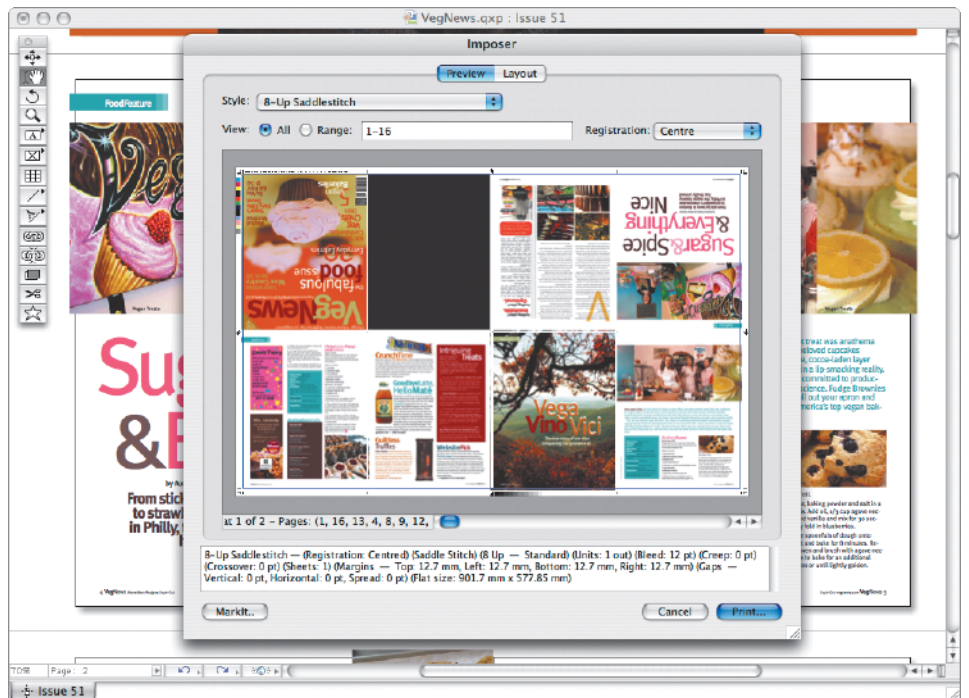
VegNews.qxp : Issue 51

Imposer

Preview Layout

Style: 8-Up Saddlestitch

View: All Range: 1-16 Registration: Centre

Sugar & Spice & Everything Nice

VegNews

the fabulous food issue

Vega Vino Vici

Sug &E

From stic to strawl in Philly,

FoodFeature

at 1 of 2 – Pages: (1, 16, 13, 4, 8, 9, 12,

8-Up Saddlestitch — (Registration: Centred) (Saddle Stitch) (8 Up — Standard) (Units: 1 out) (Bleed: 12 pt) (Creep: 0 pt) (Crossover: 0 pt) (Sheets: 1) (Margins — Top: 12.7 mm, Left: 12.7 mm, Bottom: 12.7 mm, Right: 12.7 mm) (Gaps — Vertical: 0 pt, Horizontal: 0 pt, Spread: 0 pt) (Flat size: 901.7 mm x 577.85 mm)

MarkIt.. Cancel Print...

70% Page: 2

Issue 51